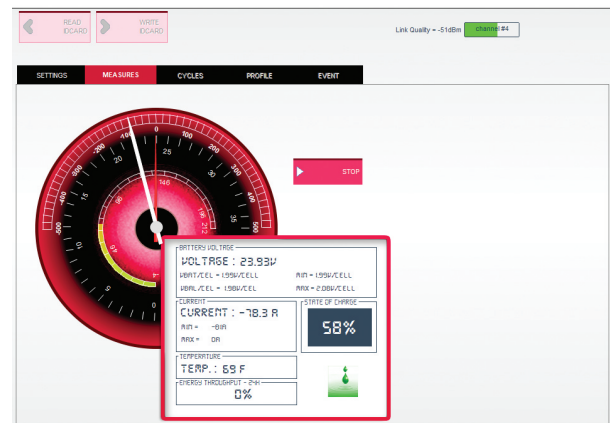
READ IDCARD

WRITE IDCARD

Link Quality = -51dBm

channel #4

SETTINGS

MEASURES

CYCLES

PROFILE

EVENT

-500
-400
-300
-200
-100
0
25
50
20
40
60
80
148
212
35
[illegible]

STOP

BATTERY VOLTAGE

VOLTAGE : 23.93V

VBAT/CEL = 1.99V/CELL

MIN = 1.99V/CELL

VBAL/CEL = 1.98V/CELL

MAX = 2.08V/CELL

CURRENT

CURRENT : -78.3 A

MIN = -81A

MAX = 0A

STATE OF CHARGE

58%

TEMPERATURE

TEMP. : 69 F

ENERGY THROUGHPUT - 24H

0%